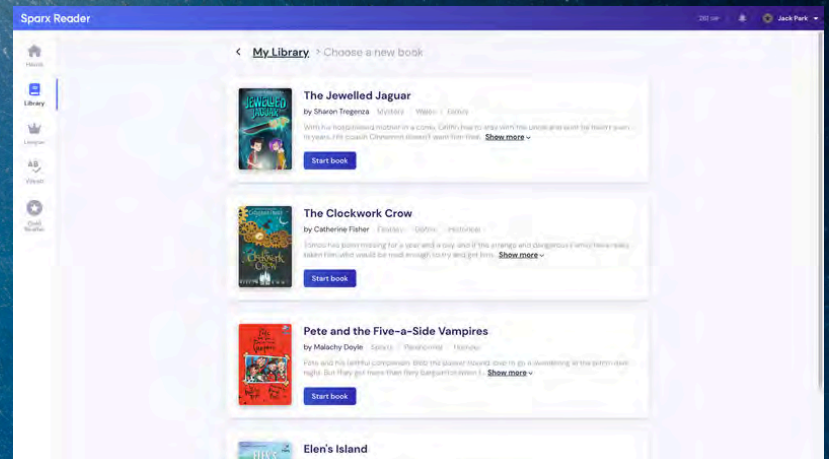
Sparx Reader

280 SRP

Jack Park

Home

Library

League

Vocab

Gold Reader

< My Library > Choose a new book

The Jewelled Jaguar

by Sharon Tregenza | Mystery | Wales | Family

With his hospitalised mother in a coma, Griffin has to stay with the uncle and aunt he hasn't seen in years. His cousin Gwenhwyvar doesn't want him there. Show more

Start book

The Clockwork Crow

by Catherine Fisher | Fantasy | Gothic | Historical

Tomos has been missing for a year and a day, and it's the strange and dangerous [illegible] who have really taken him, who would be mad enough to try and get him... Show more

Start book

Pete and the Five-a-Side Vampires

by Malachy Doyle | Sports | Paranormal | Humour

Pete and his faithful companion, Bob the grease hound, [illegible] to go a-wandering in the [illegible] night. But they got more than they bargained for when t... Show more

Start book

Elen's Island